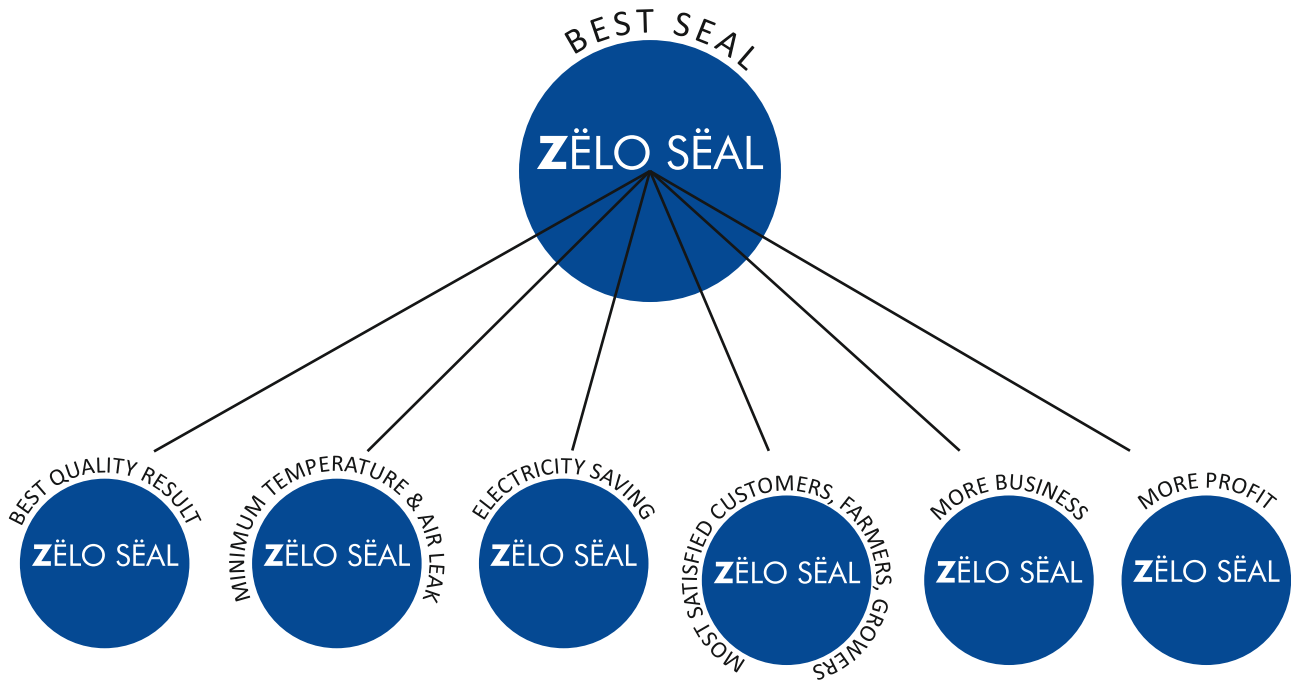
BEST SEAL

ZËLO SËAL

BEST QUALITY RESULT

ZËLO SËAL

MINIMUM TEMPERATURE & AIR LEAK

ZËLO SËAL

ELECTRICITY SAVING

ZËLO SËAL

MOST SATISFIED CUSTOMERS, FARMERS, GROWERS

ZËLO SËAL

MORE BUSINESS

ZËLO SËAL

MORE PROFIT

ZËLO SËAL